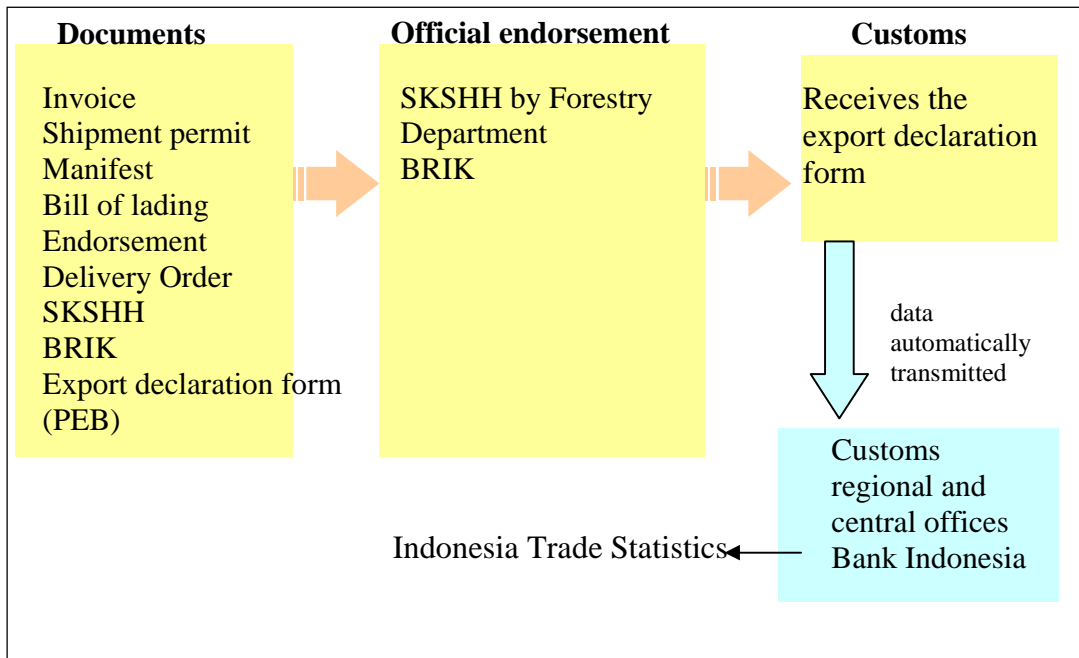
Documents

Invoice
Shipment permit
Manifest
Bill of lading
Endorsement
Delivery Order
SKSHH
BRIK
Export declaration form (PEB)

Official endorsement

SKSHH by Forestry Department
BRIK

Customs

Receives the export declaration form

data automatically transmitted

Customs regional and central offices
Bank Indonesia

Indonesia Trade Statistics